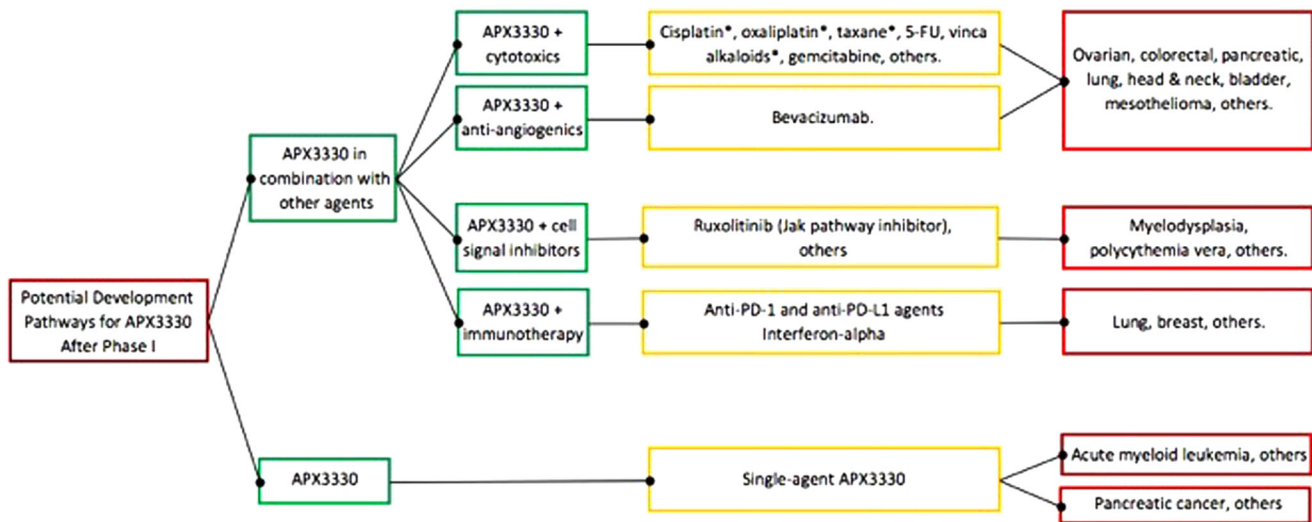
Potential Development Pathways for APX3330 After Phase I

APX3330 in combination with other agents

APX3330 + cytotoxics

Cisplatin*, oxaliplatin*, taxane*, 5-FU, vinca alkaloids*, gemcitabine, others.

APX3330 + anti-angiogenics

Bevacizumab.

Ovarian, colorectal, pancreatic, lung, head & neck, bladder, mesothelioma, others.

APX3330 + cell signal inhibitors

Ruxolitinib (Jak pathway inhibitor), others

Myelodysplasia, polycythemia vera, others.

APX3330 + immunotherapy

Anti-PD-1 and anti-PD-L1 agents Interferon-alpha

Lung, breast, others.

APX3330

Single-agent APX3330

Acute myeloid leukemia, others

Pancreatic cancer, others